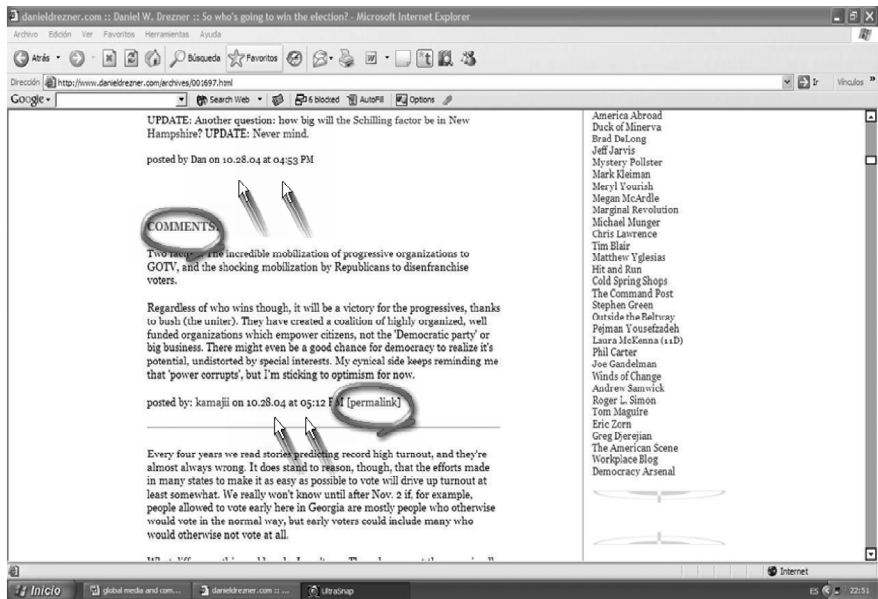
danieldrezner.com :: Daniel W. Drezner :: So who's going to win the election? - Microsoft Internet Explorer

Archivo Edición Ver Favoritos Herramientas Ayuda

Atrás Búsqueda Favoritos

Dirección http://www.danieldrezner.com/archives/001697.html Ir Vínculos

Google Search Web 6 blocked AutoFill Options

UPDATE: Another question: how big will the Schilling factor be in New Hampshire? UPDATE: Never mind.

posted by Dan on 10.28.04 at 04:53 PM

COMMENTS:

Two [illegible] The incredible mobilization of progressive organizations to GOTV, and the shocking mobilization by Republicans to disenfranchise voters.

Regardless of who wins though, it will be a victory for the progressives, thanks to bush (the uniter). They have created a coalition of highly organized, well funded organizations which empower citizens, not the 'Democratic party' or big business. There might even be a good chance for democracy to realize it's potential, undistorted by special interests. My cynical side keeps reminding me that 'power corrupts', but I'm sticking to optimism for now.

posted by: kamajii on 10.28.04 at 05:12 PM [permalink]

Every four years we read stories predicting record high turnout, and they're almost always wrong. It does stand to reason, though, that the efforts made in many states to make it as easy as possible to vote will drive up turnout at least somewhat. We really won't know until after Nov. 2 if, for example, people allowed to vote early here in Georgia are mostly people who otherwise would vote in the normal way, but early voters could include many who would otherwise not vote at all.

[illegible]

America Abroad
Duck of Minerva
Brad DeLong
Jeff Jarvis
Mystery Pollster
Mark Kleiman
Meryl Yourish
Megan McArdle
Marginal Revolution
Michael Munger
Chris Lawrence
Tim Blair
Matthew Yglesias
Hit and Run
Cold Spring Shops
The Command Post
Stephen Green
Outside the Beltway
Pejman Yousefzadeh
Laura McKenna (11D)
Phil Carter
Joe Gandelman
Winds of Change
Andrew Samwick
Roger L. Simon
Tom Maguire
Eric Zorn
Greg Djerejian
The American Scene
Workplace Blog
Democracy Arsenal

Internet

Inicio global media and com... danieldrezner.com :: ... UltraSnap ES 22:51